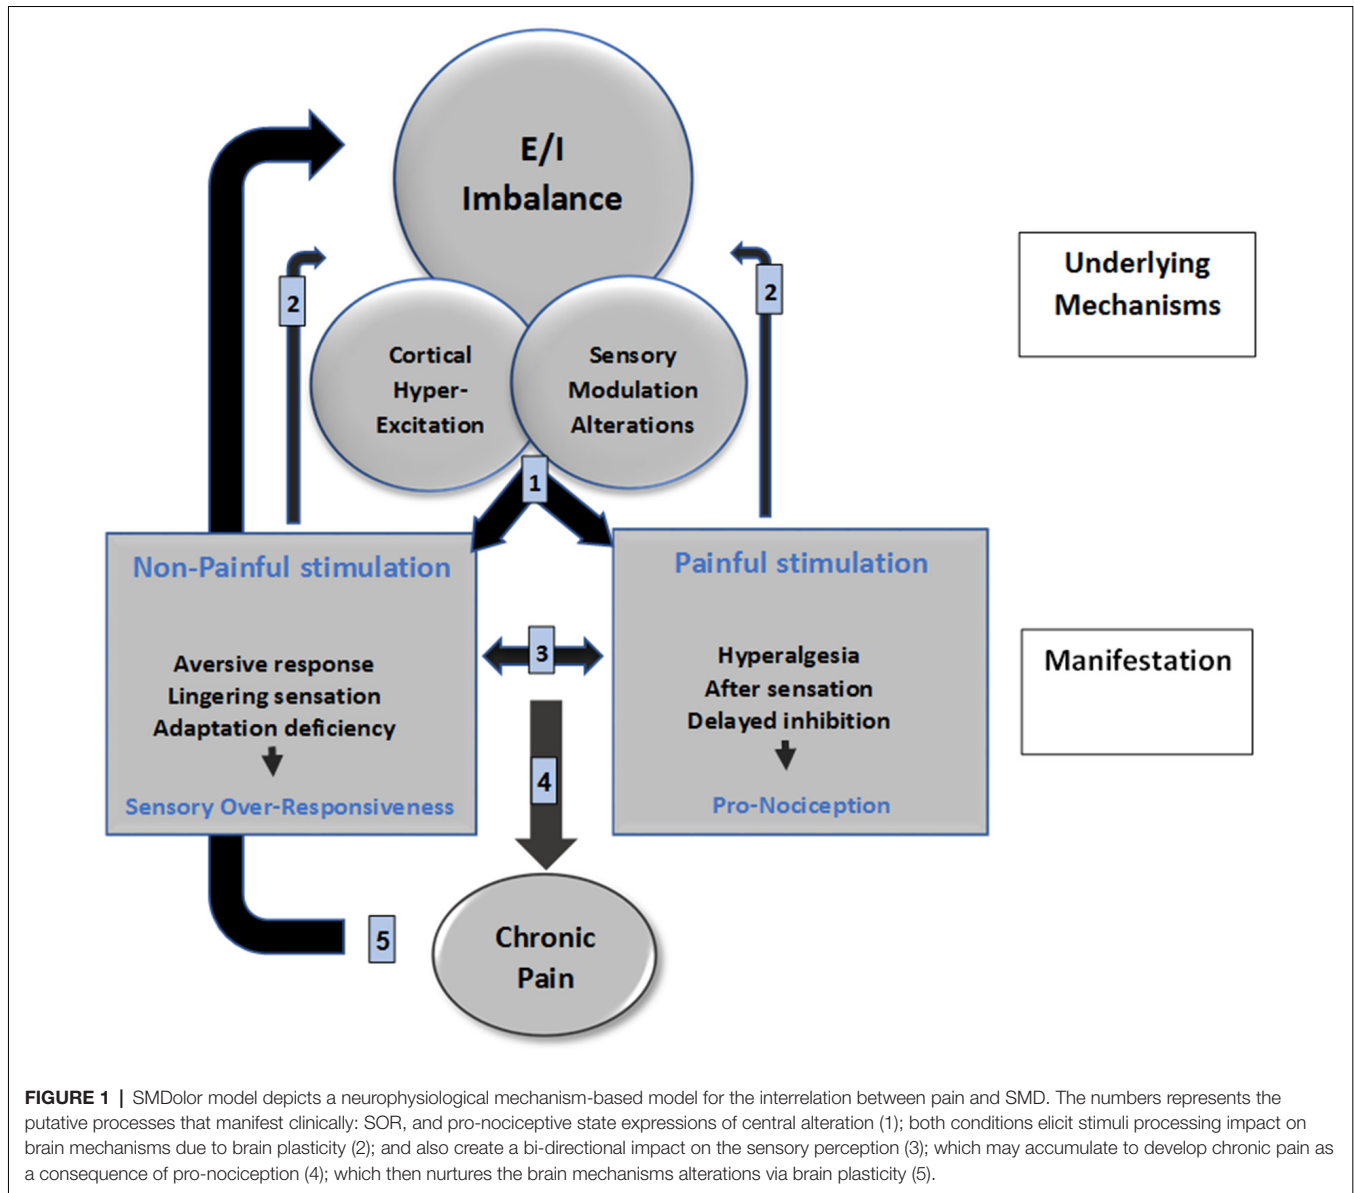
E/I
Imbalance

Underlying Mechanisms

2

2

Cortical Hyper-Excitation

Sensory Modulation Alterations

1

Non-Painful stimulation

Aversive response
Lingering sensation
Adaptation deficiency

Sensory Over-Responsiveness

3

Painful stimulation

Hyperalgesia
After sensation
Delayed inhibition

Pro-Nociception

Manifestation

4

5

Chronic Pain

**FIGURE 1** | SMDolor model depicts a neurophysiological mechanism-based model for the interrelation between pain and SMD. The numbers represents the putative processes that manifest clinically: SOR, and pro-nociceptive state expressions of central alteration (1); both conditions elicit stimuli processing impact on brain mechanisms due to brain plasticity (2); and also create a bi-directional impact on the sensory perception (3); which may accumulate to develop chronic pain as a consequence of pro-nociception (4); which then nurtures the brain mechanisms alterations via brain plasticity (5).